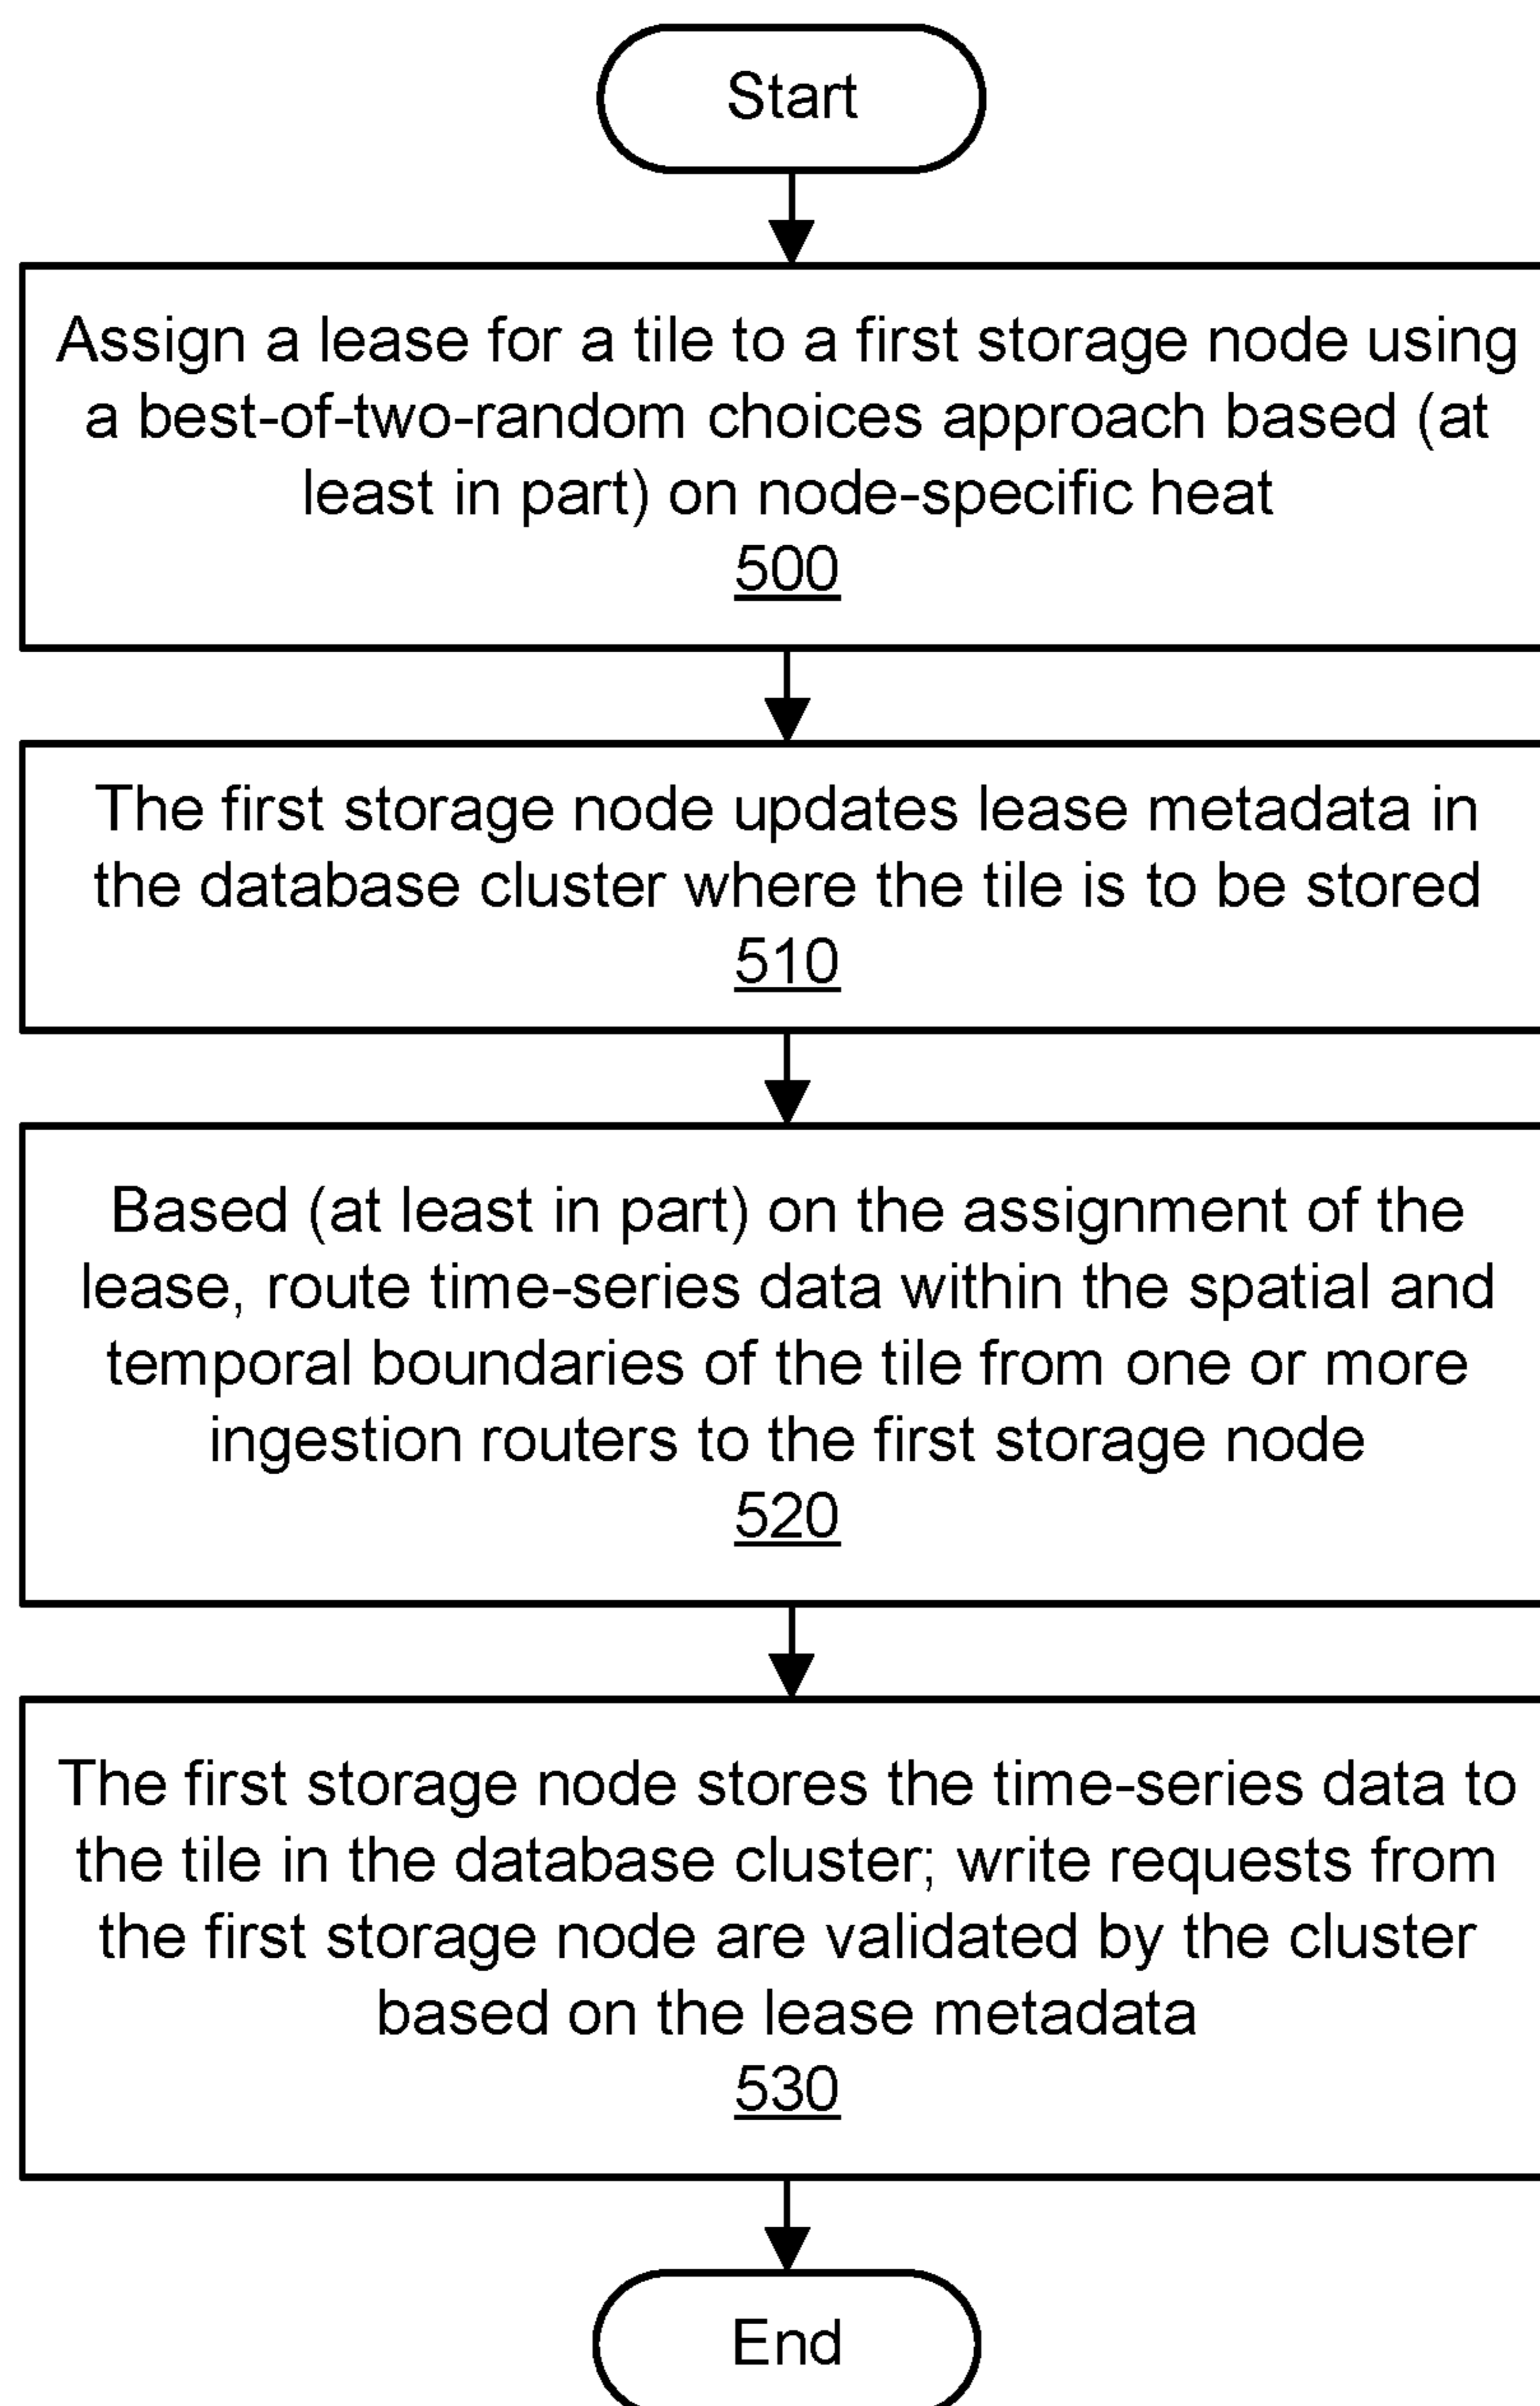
Start

Assign a lease for a tile to a first storage node using a best-of-two-random choices approach based (at least in part) on node-specific heat
500

The first storage node updates lease metadata in the database cluster where the tile is to be stored
510

Based (at least in part) on the assignment of the lease, route time-series data within the spatial and temporal boundaries of the tile from one or more ingestion routers to the first storage node
520

The first storage node stores the time-series data to the tile in the database cluster; write requests from the first storage node are validated by the cluster based on the lease metadata
530

End